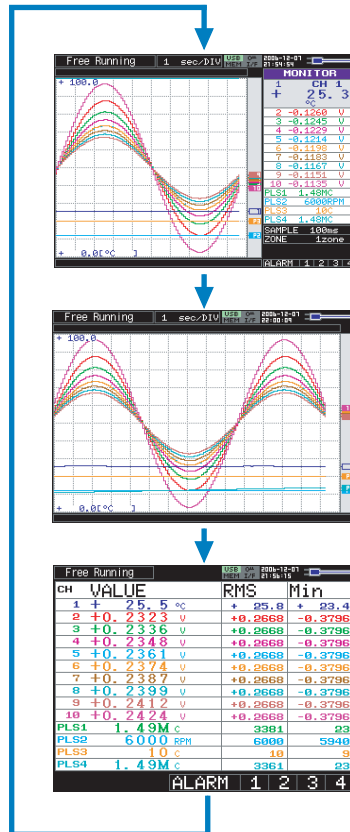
Free Running | 1 sec/DIV | USB MEM | 2006-12-07 21:54:59

MONITOR
1 CH 1
+ 25.3 °C
2 -0.1260 V
3 -0.1245 V
4 -0.1229 V
5 -0.1214 V
6 -0.1198 V
7 -0.1183 V
8 -0.1167 V
9 -0.1151 V
10 -0.1135 V
PLS1 1.48MC
PLS2 6000RPM
PLS3 10C
PLS4 1.48MC
SAMPLE 100ms
ZONE 1zone

+ 100.0
+ 0.0[°C ]

ALARM 1 2 3

Free Running | 1 sec/DIV | USB MEM | 2006-12-07 22:00:09

100.0
+ 0.0[°C ]

Free Running | USB MEM | 2006-12-07 21:56:15

| CH | VALUE | RMS | Min |
|---|---|---|---|
| 1 | + 25.5 °C | + 25.8 | + 23.4 |
| 2 | +0.2323 V | +0.2668 | -0.3796 |
| 3 | +0.2336 V | +0.2668 | -0.3796 |
| 4 | +0.2348 V | +0.2668 | -0.3796 |
| 5 | +0.2361 V | +0.2668 | -0.3796 |
| 6 | +0.2374 V | +0.2668 | -0.3796 |
| 7 | +0.2387 V | +0.2668 | -0.3796 |
| 8 | +0.2399 V | +0.2668 | -0.3796 |
| 9 | +0.2412 V | +0.2668 | -0.3796 |
| 10 | +0.2424 V | +0.2668 | -0.3796 |
| PLS1 | 1.49M C | 3381 | 23 |
| PLS2 | 6000 RPM | 6000 | 5940 |
| PLS3 | 10 C | 10 | 9 |
| PLS4 | 1.49M C | 3361 | 23 |

ALARM 1 2 3 4